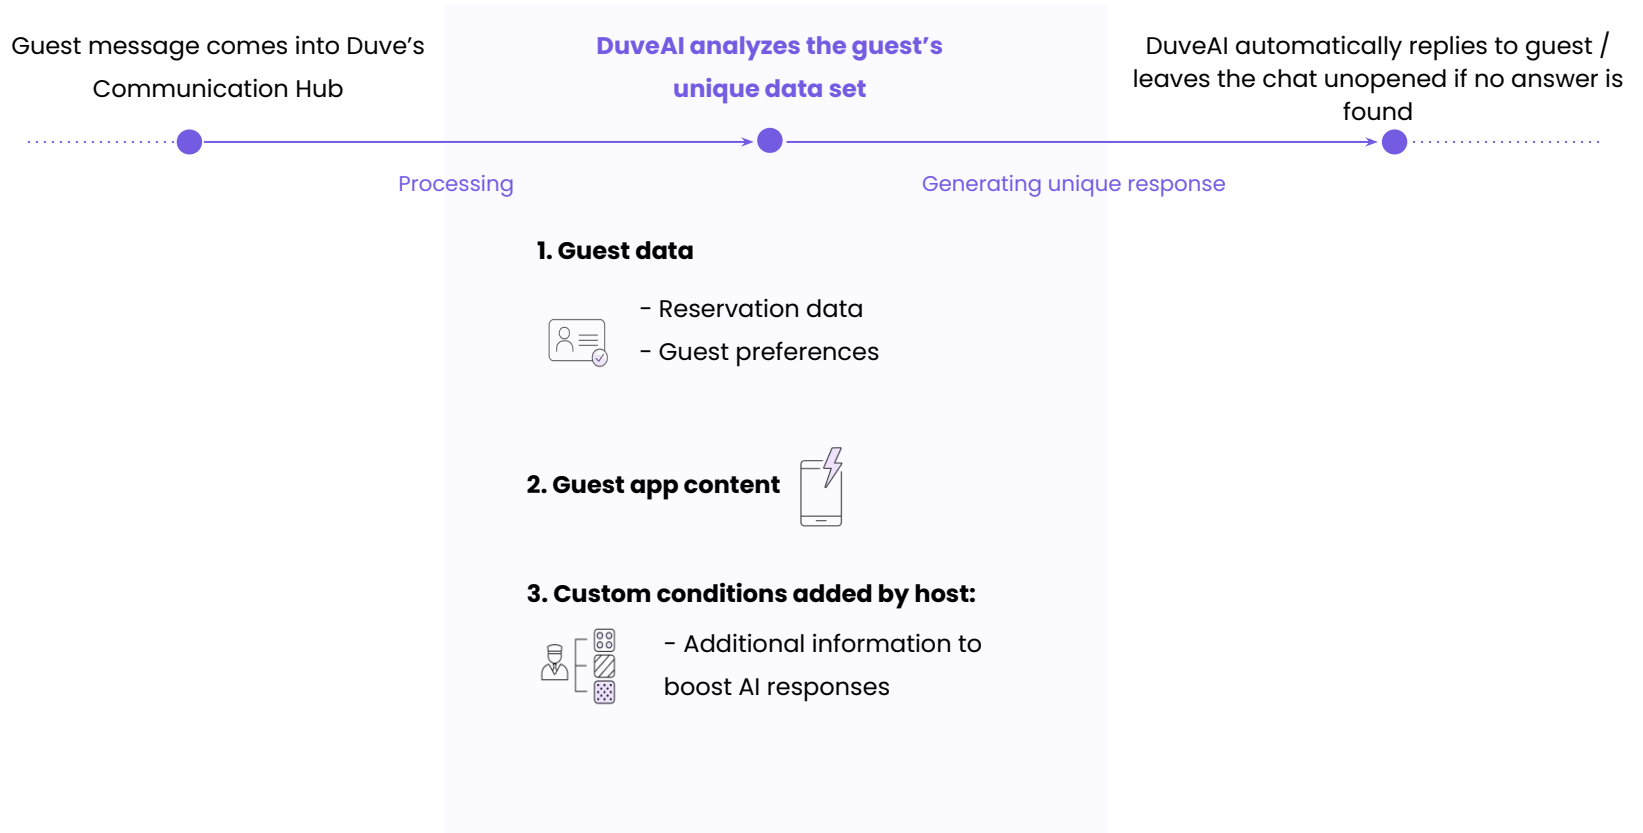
Guest message comes into Duve’s Communication Hub

DuveAI analyzes the guest’s unique data set

DuveAI automatically replies to guest / leaves the chat unopened if no answer is found

Processing

Generating unique response

1. Guest data

- Reservation data
- Guest preferences

2. Guest app content

3. Custom conditions added by host:

- Additional information to boost AI responses